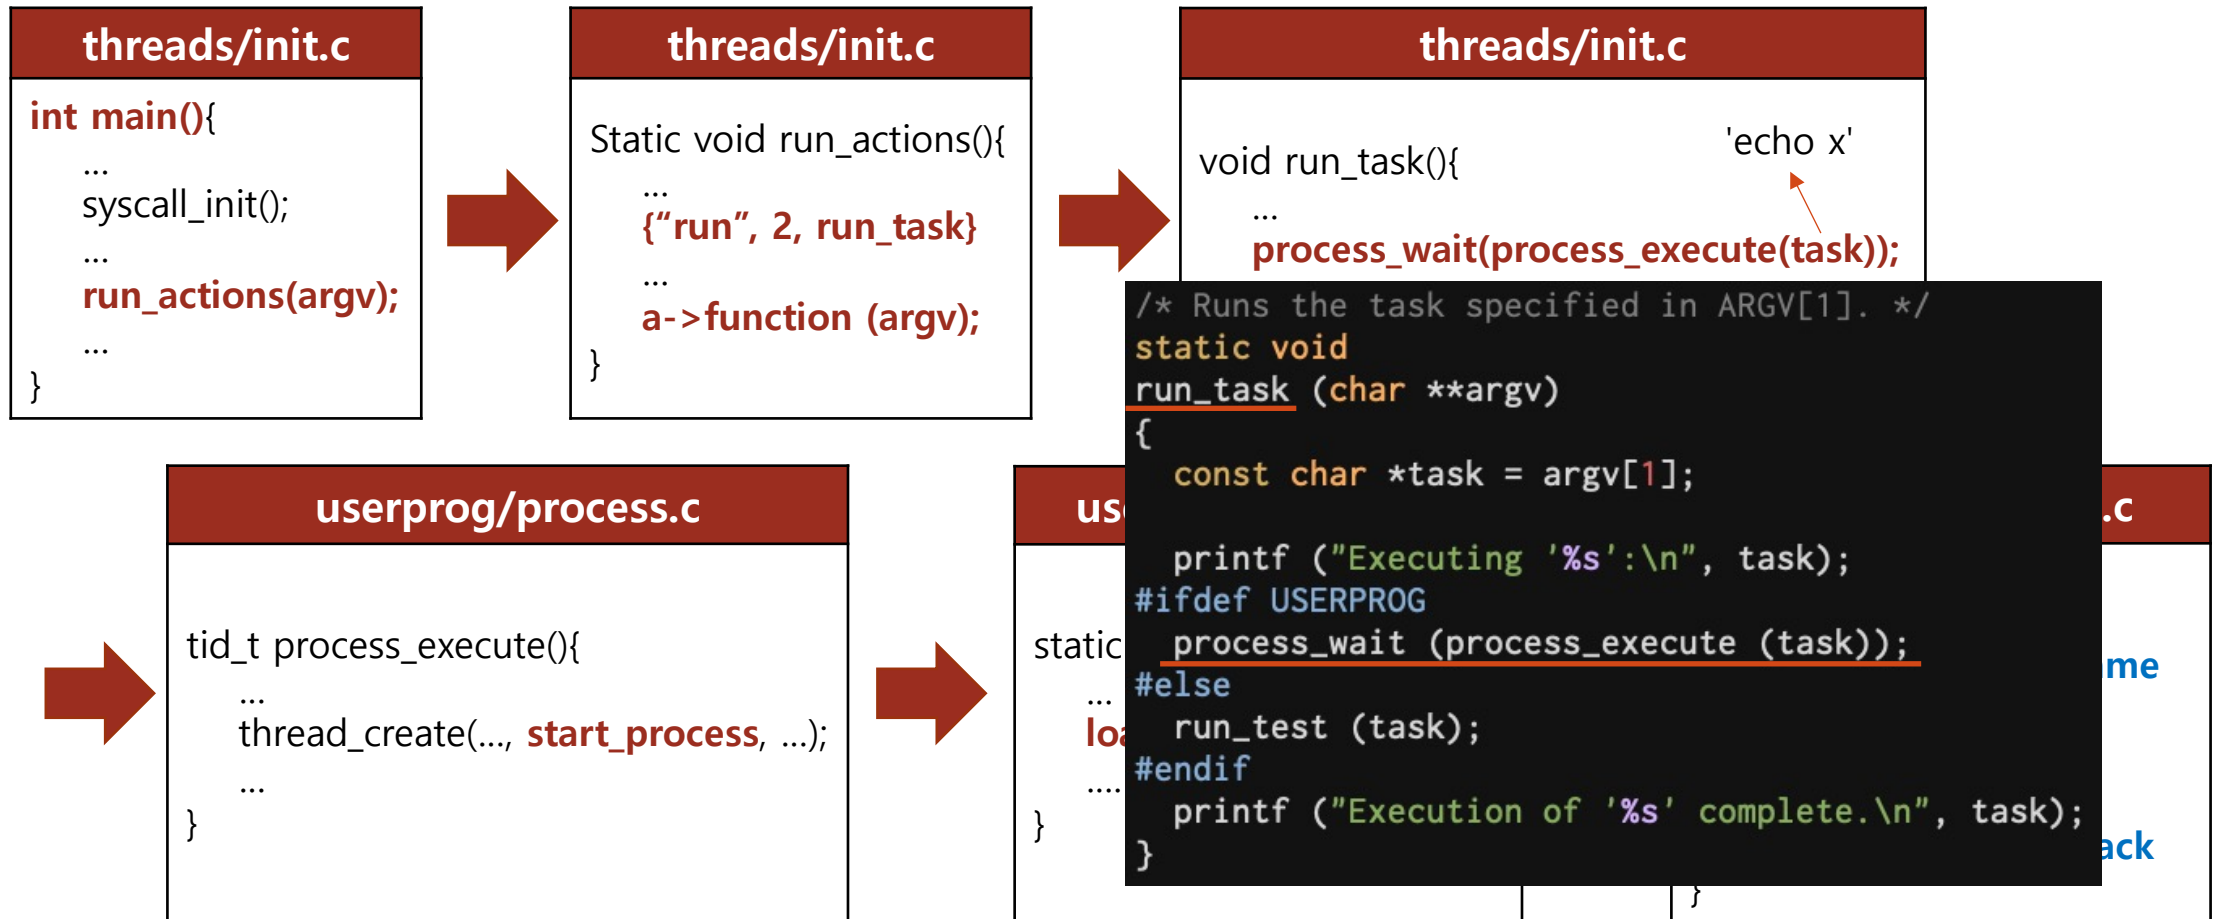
threads/init.c

int main(){
…
syscall_init();
…
run_actions(argv);
…
}

threads/init.c

Static void run_actions(){
…
{“run”, 2, run_task}
…
a->function (argv);
}

threads/init.c

void run_task(){
…
process_wait(process_execute(task));

'echo x'

/* Runs the task specified in ARGV[1]. */
static void
run_task (char **argv)
{
  const char *task = argv[1];

  printf ("Executing '%s':\n", task);
#ifdef USERPROG
  process_wait (process_execute (task));
#else
  run_test (task);
#endif
  printf ("Execution of '%s' complete.\n", task);
}

userprog/process.c

tid_t process_execute(){
…
thread_create(…, start_process, …);
…
}

us

static
…
loa
….
}

.c

me

ack

}